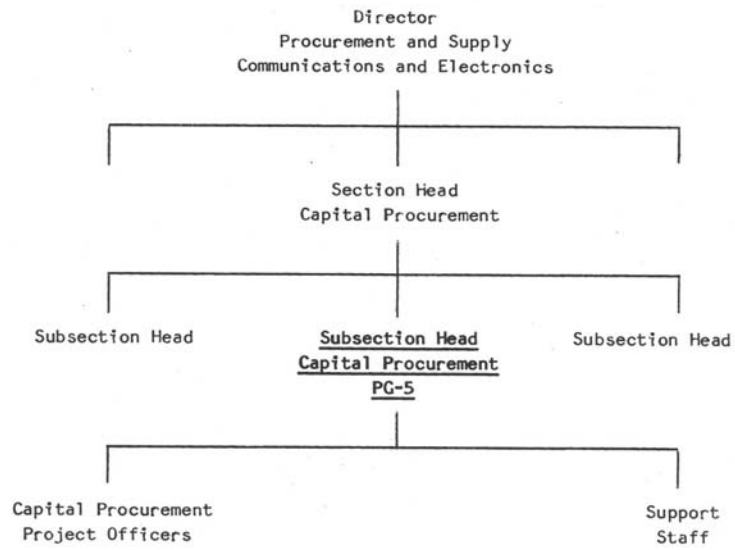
Director
Procurement and Supply
Communications and Electronics

Section Head
Capital Procurement

Subsection Head

Subsection Head
Capital Procurement
PG-5

Subsection Head

Capital Procurement
Project Officers

Support
Staff